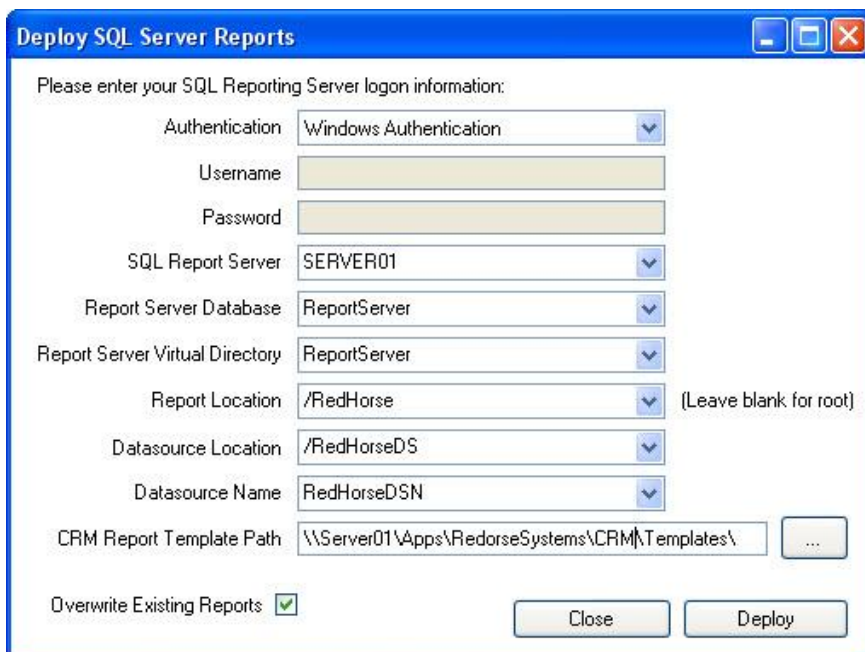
Deploy SQL Server Reports

Please enter your SQL Reporting Server logon information:

Authentication | Windows Authentication

Username

Password

SQL Report Server | SERVER01

Report Server Database | ReportServer

Report Server Virtual Directory | ReportServer

Report Location | /RedHorse (Leave blank for root)

Datasource Location | /RedHorseDS

Datasource Name | RedHorseDSN

CRM Report Template Path | \\Server01\Apps\RedorseSystems\CRM\Templates\ ...

Overwrite Existing Reports

Close

Deploy